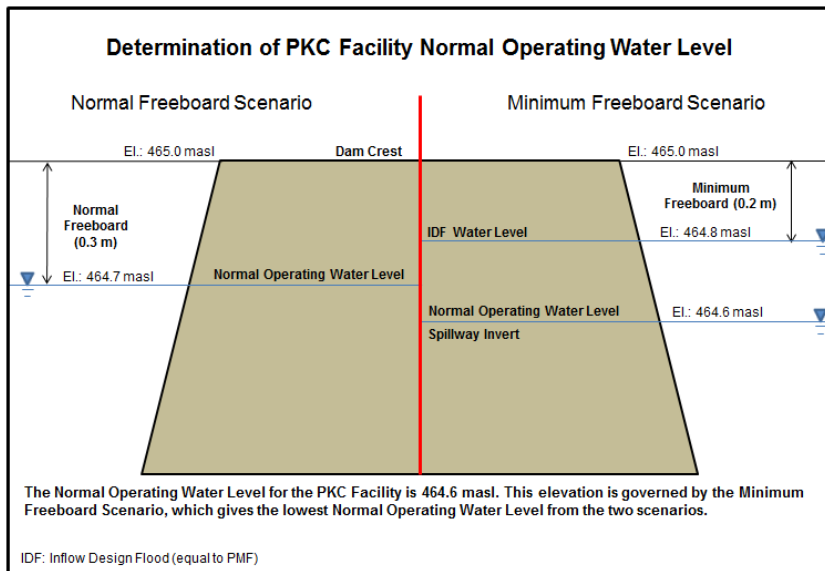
Determination of PKC Facility Normal Operating Water Level

Normal Freeboard Scenario

Minimum Freeboard Scenario

El.: 465.0 masl

Dam Crest

El.: 465.0 masl

Normal Freeboard (0.3 m)

Minimum Freeboard (0.2 m)

IDF Water Level

El.: 464.8 masl

El.: 464.7 masl

Normal Operating Water Level

Normal Operating Water Level

El.: 464.6 masl

Spillway Invert

The Normal Operating Water Level for the PKC Facility is 464.6 masl. This elevation is governed by the Minimum Freeboard Scenario, which gives the lowest Normal Operating Water Level from the two scenarios.

IDF: Inflow Design Flood (equal to PMF)